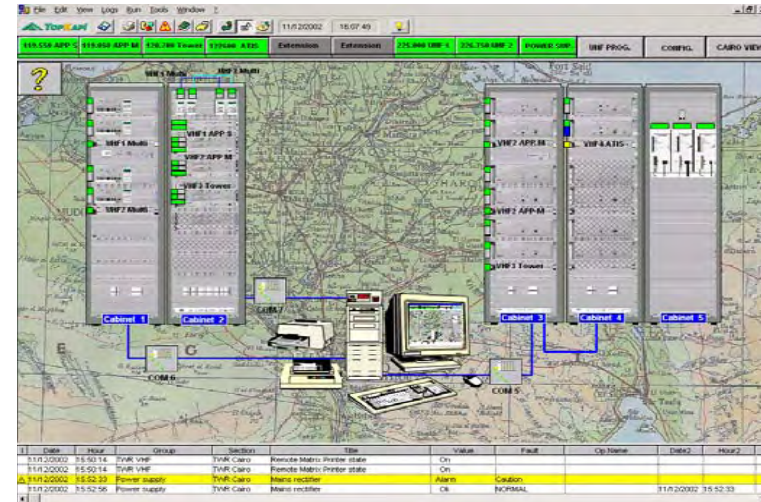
File Edit View Logs Run Tools Window ?

TOPEAM 11/12/2002 16:07:49

119.550 APP S | 119.050 APP M | 120.700 Tower | 127.600 ATIS | Extension | Extension | 225.000 UHF 1 | 226.750 UHF 2 | POWER SUP. | UHF PROG. | CONFIG. | CAIRO VIDE

?

VHF1 Multi
VHF1 Multi
VHF1 APP S
VHF2 APP M
VHF3 Tower
VHF2 Multi
VHF2 APP M
VHF4 ATIS
VHF2 APP M
VHF3 Tower

Cabinet 1
Cabinet 2
Cabinet 3
Cabinet 4
Cabinet 5

COM 7
COM 6
COM 5

| | Date | Hour | Group | Section | Title | Value | Fault | Op.Name | Date2 | Hour2 |
|---|---|---|---|---|---|---|---|---|---|---|
| | 11/12/2002 | 15:50:14 | TWR VHF | TWR Cairo | Remote Matrix Printer state | On | | | | |
| | 11/12/2002 | 15:50:14 | TWR VHF | TWR Cairo | Remote Matrix Printer state | On | | | | |
| | 11/12/2002 | 15:52:33 | Power supply | TWR Cairo | Mains rectifier | Alarm | Caution | | | |
| | 11/12/2002 | 15:52:56 | Power supply | TWR Cairo | Mains rectifier | Ok | NORMAL | | 11/12/2002 | 15:52:33 |